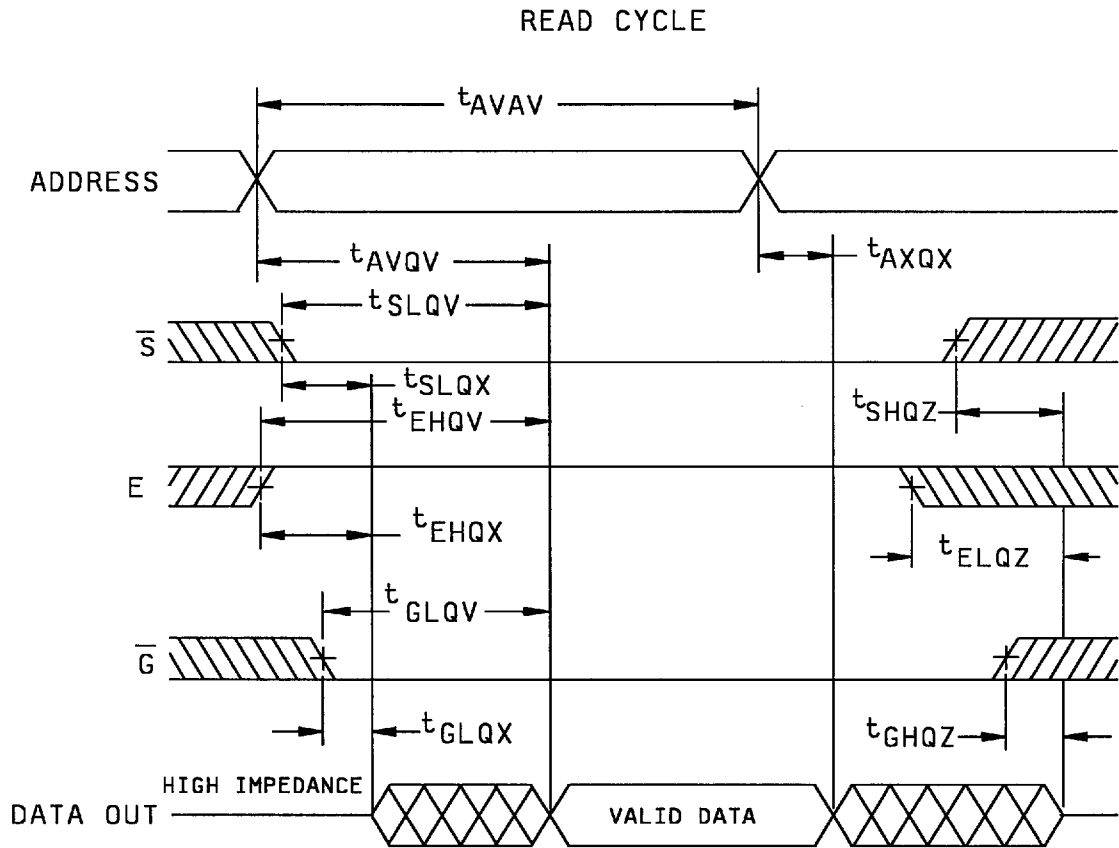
READ CYCLE

$t_{AVAV}$

ADDRESS

$t_{AVQV}$

$t_{AXQX}$

$t_{SLQV}$

$\overline{S}$

$t_{SLQX}$

$t_{EHQV}$

$t_{SHQZ}$

E

$t_{EHQX}$

$t_{ELQZ}$

$t_{GLQV}$

$\overline{G}$

$t_{GLQX}$

$t_{GHQZ}$

HIGH IMPEDANCE

DATA OUT

VALID DATA